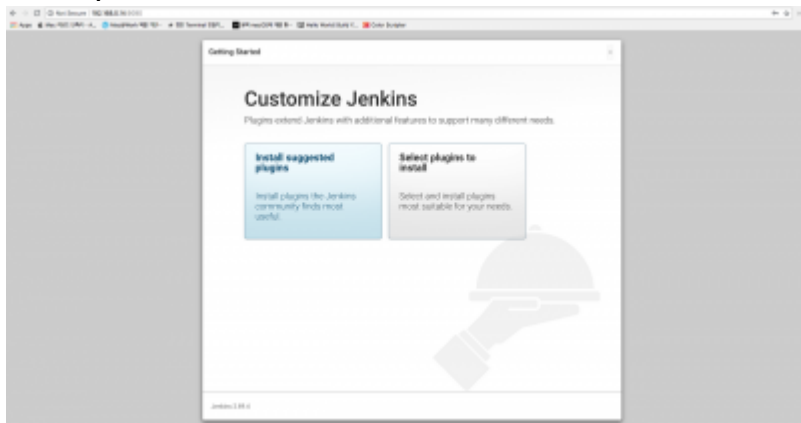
Getting Started

Customize Jenkins

Plugins extend Jenkins with additional features to support many different needs.

Install suggested plugins

Install plugins the Jenkins community finds most useful.

Select plugins to install

Select and install plugins most suitable for your needs.

Jenkins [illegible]